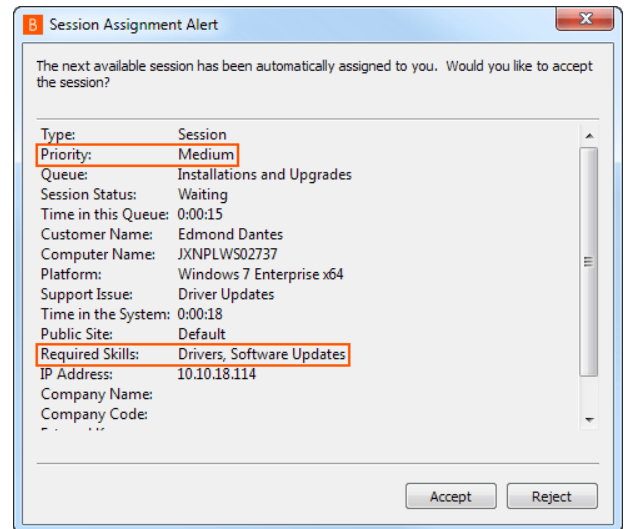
B Session Assignment Alert

The next available session has been automatically assigned to you. Would you like to accept the session?

| | |
|---|---|
| Type: | Session |
| Priority: | Medium |
| Queue: | Installations and Upgrades |
| Session Status: | Waiting |
| Time in this Queue: | 0:00:15 |
| Customer Name: | Edmond Dantes |
| Computer Name: | JXNPLWS02737 |
| Platform: | Windows 7 Enterprise x64 |
| Support Issue: | Driver Updates |
| Time in the System: | 0:00:18 |
| Public Site: | Default |
| Required Skills: | Drivers, Software Updates |
| IP Address: | 10.10.18.114 |
| Company Name: | |
| Company Code: | |
| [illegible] | |

Accept Reject